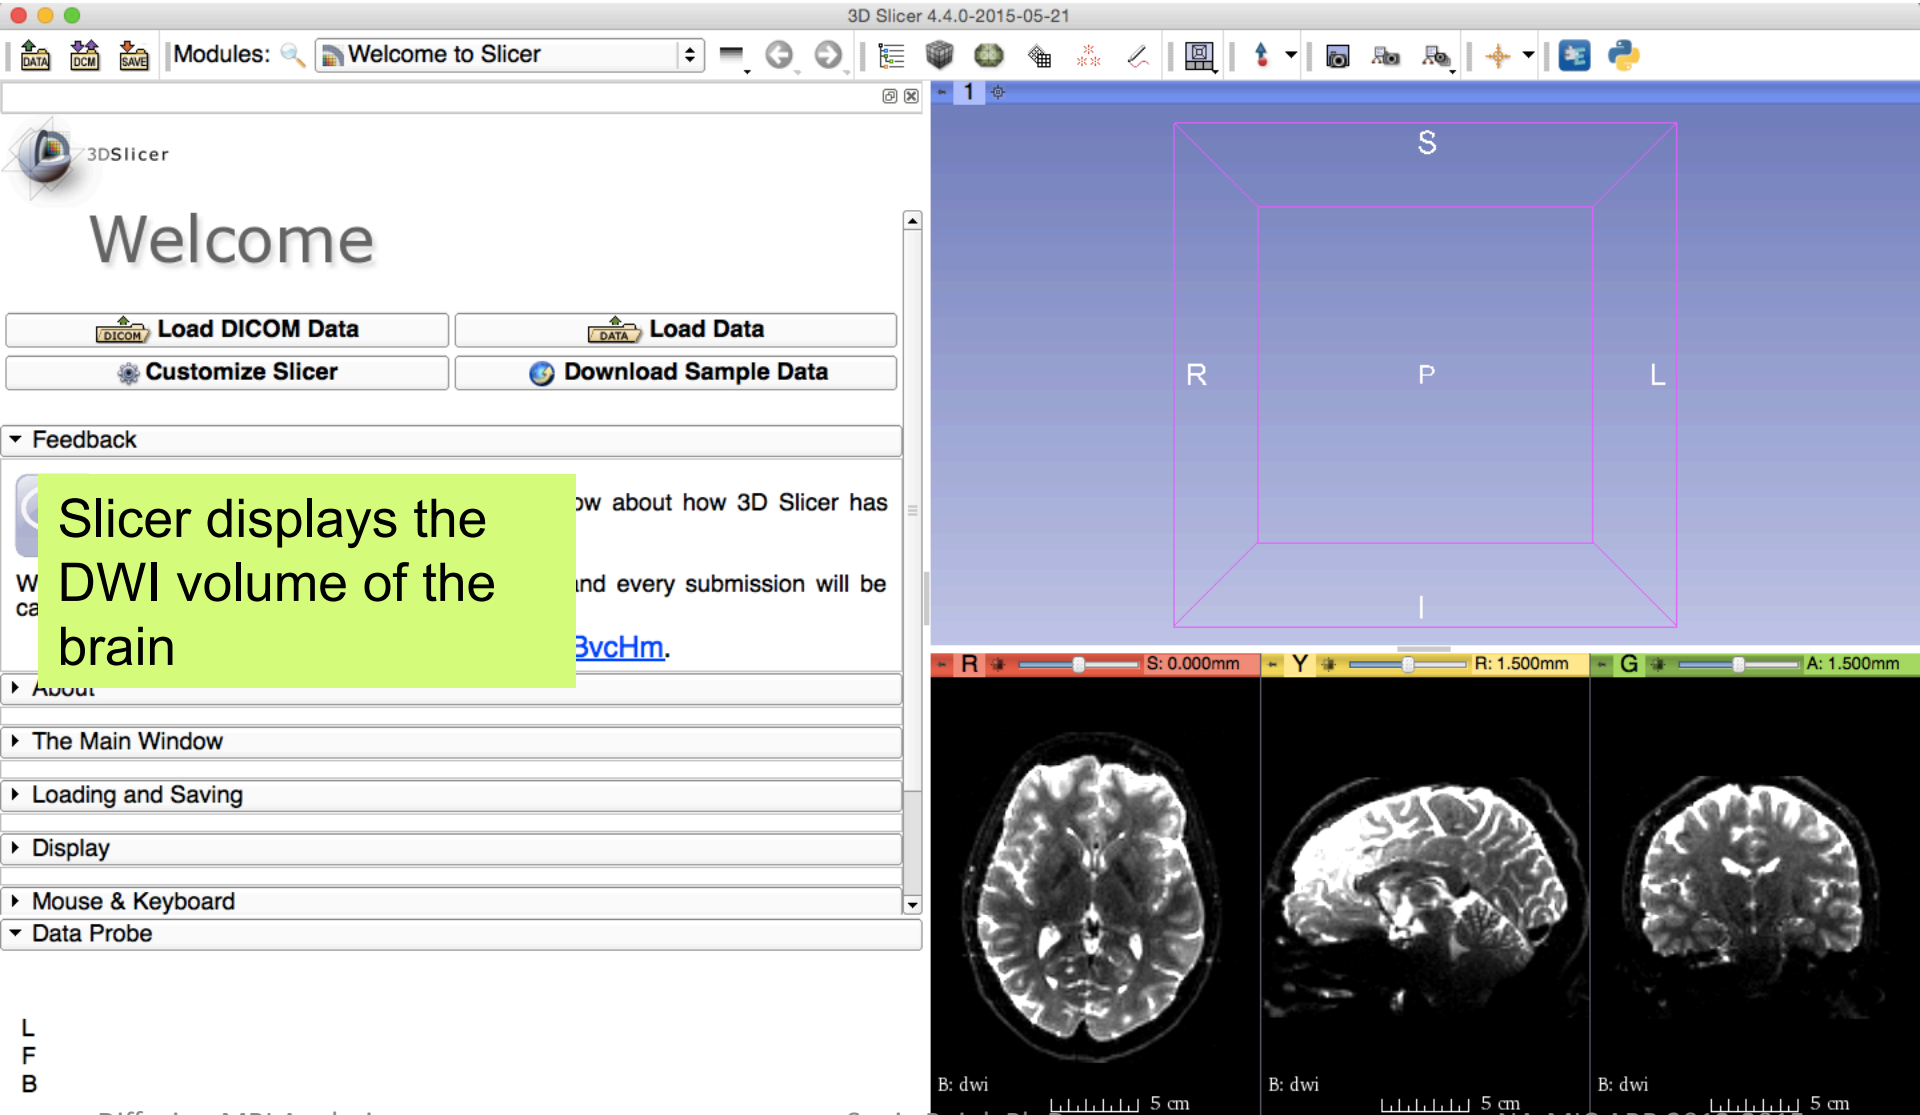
3D Slicer 4.4.0-2015-05-21

DATA DCM SAVE Modules: Welcome to Slicer

3DSlicer

Welcome

Load DICOM Data
Load Data
Customize Slicer
Download Sample Data

Feedback

Slicer displays the DWI volume of the brain

ow about how 3D Slicer has

W
ca

nd every submission will be

3vcHm.

About

The Main Window

Loading and Saving

Display

Mouse & Keyboard

Data Probe

L
F
B

1

S
R
P
L
I

R S: 0.000mm
Y R: 1.500mm
G A: 1.500mm

B: dwi
5 cm
B: dwi
5 cm
B: dwi
5 cm